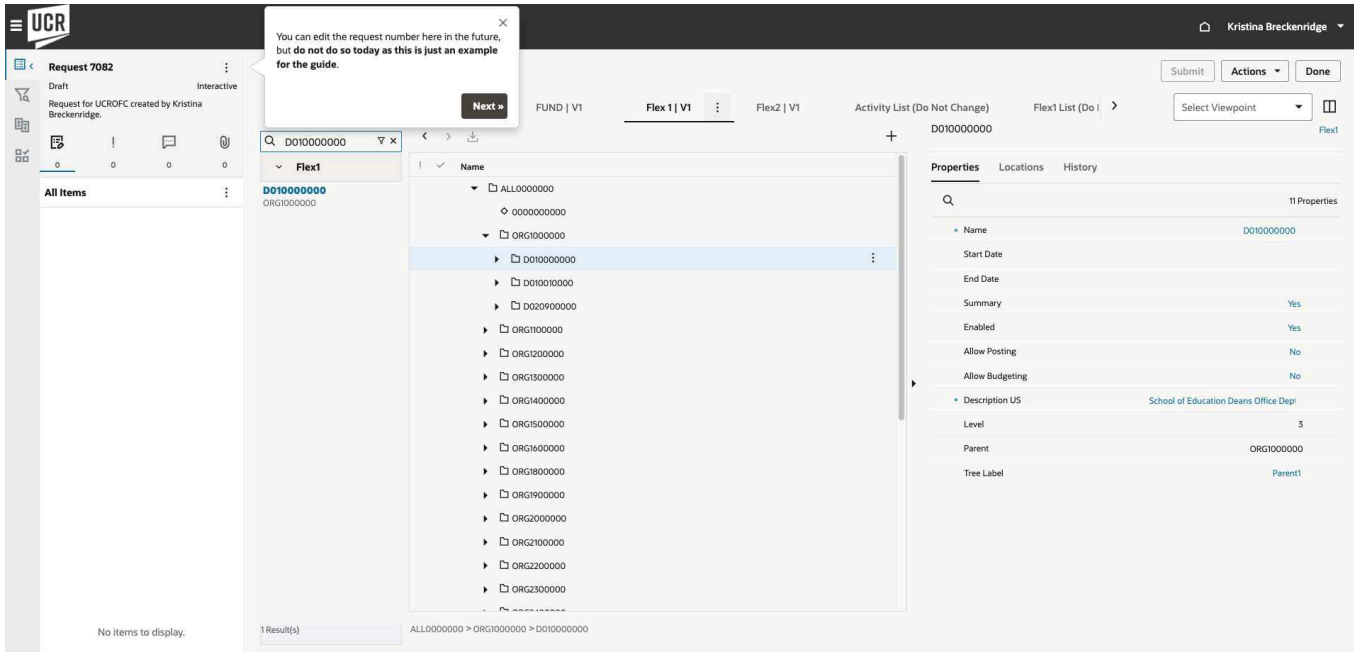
UCR

Kristina Breckenridge

You can edit the request number here in the future, but **do not do so today as this is just an example for the guide**.

Next »

Request 7082
Draft
Interactive
Request for UCROFC created by Kristina Breckenridge.

0 0 0 0

All Items

No items to display.

Q D010000000

Flex1

D010000000
ORG1000000

1 Result(s)

FUND | V1
Flex 1 | V1
Flex2 | V1
Activity List (Do Not Change)
Flex1 List (Do I

Name

ALL0000000
0000000000
ORG1000000
D010000000
D010010000
D020900000
ORG1100000
ORG1200000
ORG1300000
ORG1400000
ORG1500000
ORG1600000
ORG1800000
ORG1900000
ORG2000000
ORG2100000
ORG2200000
ORG2300000
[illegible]

ALL0000000 > ORG1000000 > D010000000

Submit
Actions
Done

Select Viewpoint

D010000000
Flex1

Properties
Locations
History

11 Properties

| | |
|---|---|
| Name | D010000000 |
| Start Date | |
| End Date | |
| Summary | Yes |
| Enabled | Yes |
| Allow Posting | No |
| Allow Budgeting | No |
| Description US | School of Education Deans Office Dept |
| Level | 3 |
| Parent | ORG1000000 |
| Tree Label | Parent1 |